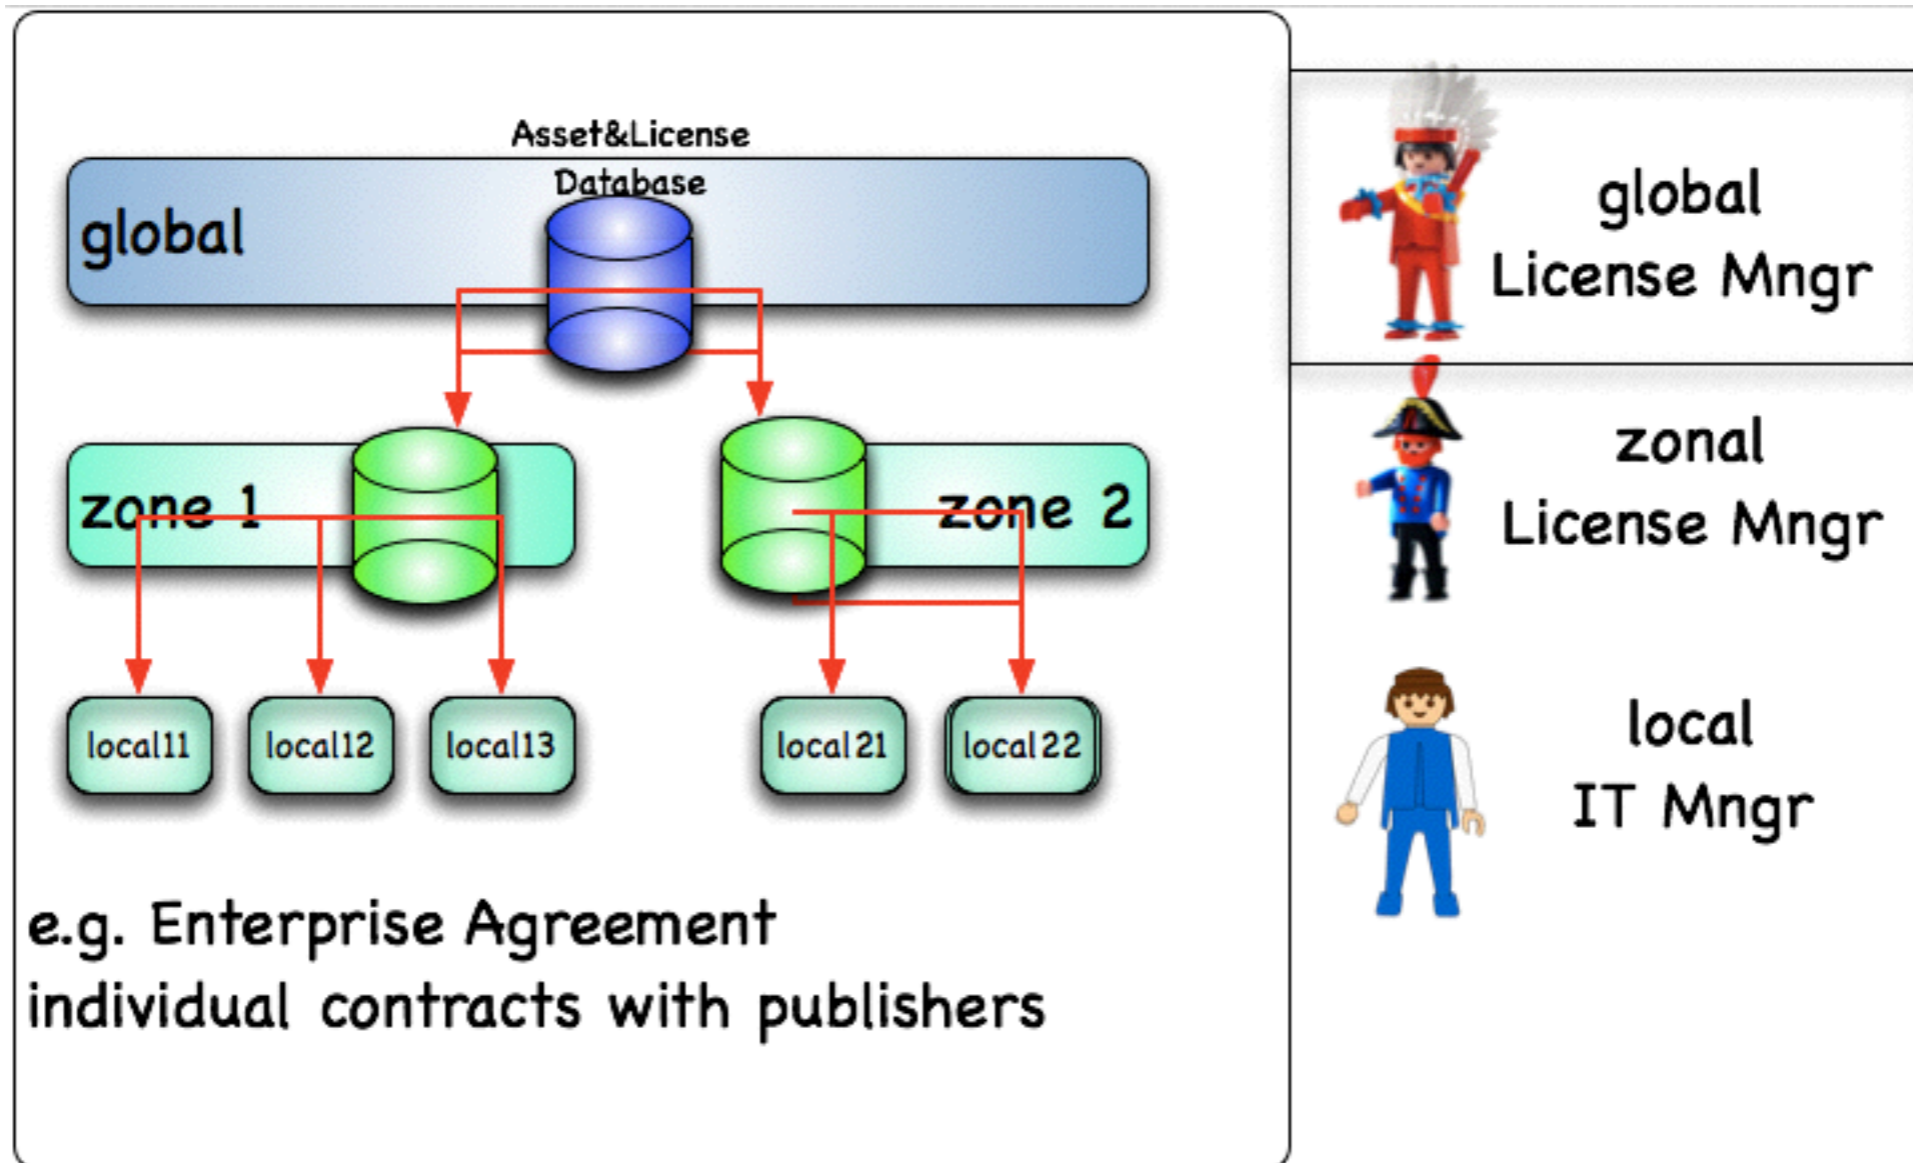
Asset&License Database

global

zone 1

zone 2

local11

local12

local13

local21

local22

e.g. Enterprise Agreement
individual contracts with publishers

global
License Mngr

zonal
License Mngr

local
IT Mngr